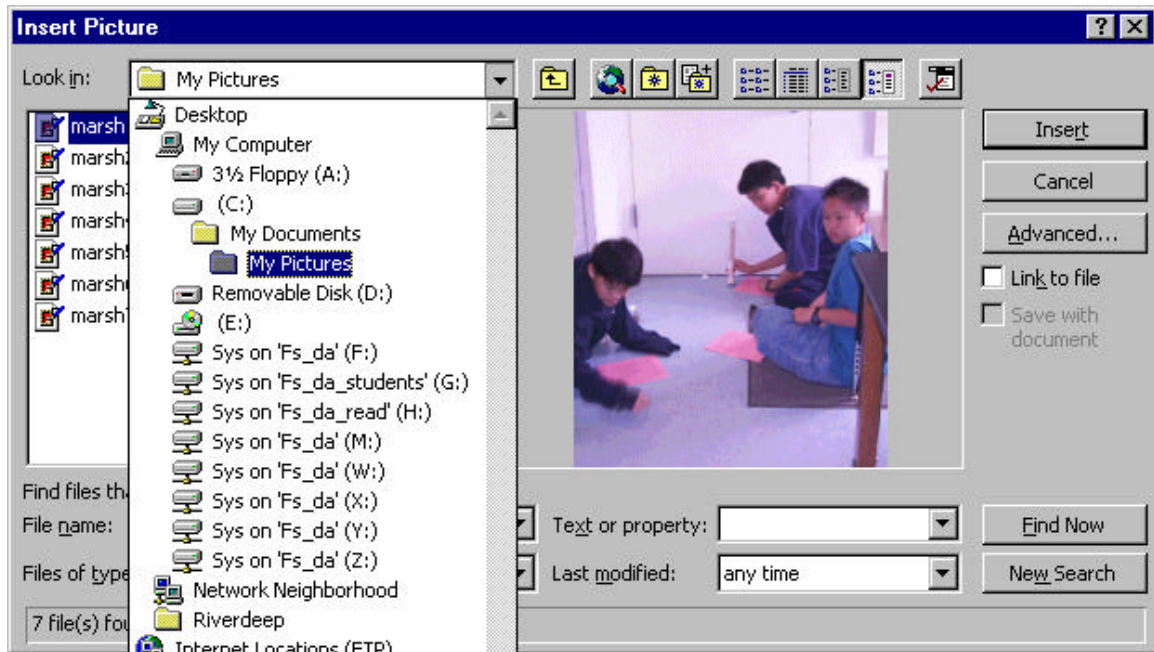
Insert Picture

?

Look in: My Pictures

marsh
marsh2
marsh3
marsh4
marsh5
marsh6
marsh7

Desktop
My Computer
3½ Floppy (A:)
(C:)
My Documents
My Pictures
Removable Disk (D:)
(E:)
Sys on 'Fs_da' (F:)
Sys on 'Fs_da_students' (G:)
Sys on 'Fs_da_read' (H:)
Sys on 'Fs_da' (M:)
Sys on 'Fs_da' (W:)
Sys on 'Fs_da' (X:)
Sys on 'Fs_da' (Y:)
Sys on 'Fs_da' (Z:)
Network Neighborhood
Riverdeep
Internet Locations (FTP)

Insert
Cancel
Advanced...
Link to file
Save with document

Find files th
File name:
Files of type
Text or property:
Last modified: any time
Find Now
New Search
7 file(s) fou